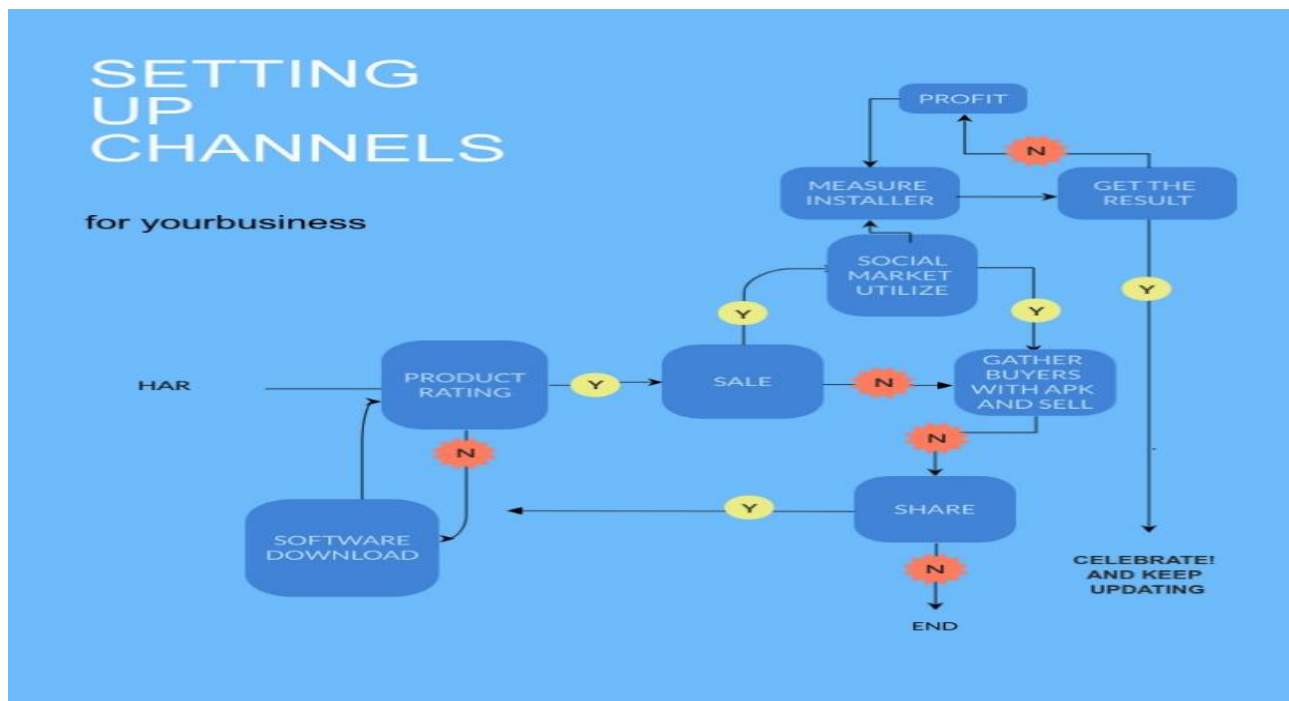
SETTING UP CHANNELS

for yourbusiness

PROFIT

N

MEASURE INSTALLER

GET THE RESULT

SOCIAL MARKET UTILIZE

Y

Y

Y

HAR

PRODUCT RATING

Y

SALE

N

GATHER BUYERS WITH APK AND SELL

N

N

SOFTWARE DOWNLOAD

Y

SHARE

N

END

CELEBRATE! AND KEEP UPDATING